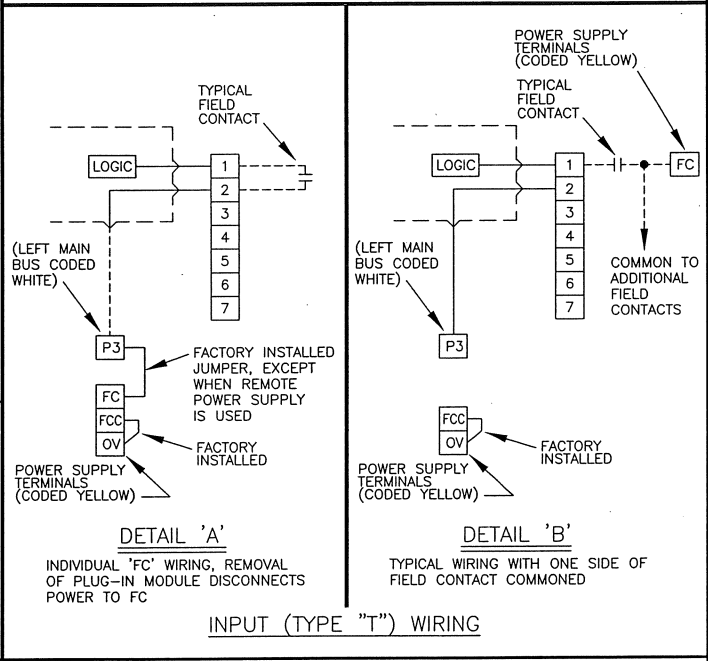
TYPICAL FIELD CONTACT

LOGIC

1
2
3
4
5
6
7

(LEFT MAIN BUS CODED WHITE)

P3

FACTORY INSTALLED JUMPER, EXCEPT WHEN REMOTE POWER SUPPLY IS USED

FC
FCC
OV

FACTORY INSTALLED

POWER SUPPLY TERMINALS (CODED YELLOW)

DETAIL 'A'

INDIVIDUAL 'FC' WIRING, REMOVAL OF PLUG-IN MODULE DISCONNECTS POWER TO FC

POWER SUPPLY TERMINALS (CODED YELLOW)

TYPICAL FIELD CONTACT

FC

LOGIC

1
2
3
4
5
6
7

(LEFT MAIN BUS CODED WHITE)

COMMON TO ADDITIONAL FIELD CONTACTS

P3

FCC
OV

FACTORY INSTALLED

POWER SUPPLY TERMINALS (CODED YELLOW)

DETAIL 'B'

TYPICAL WIRING WITH ONE SIDE OF FIELD CONTACT COMMONED

INPUT (TYPE "T") WIRING